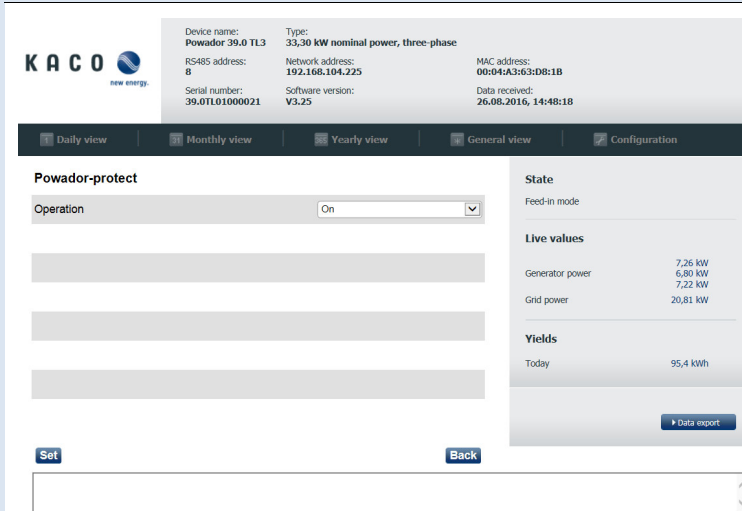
KACO
new energy.

Device name:
Powador 39.0 TL3

Type:
33,30 kW nominal power, three-phase

RS485 address:
8

Network address:
192.168.104.225

MAC address:
00:04:A3:63:D8:1B

Serial number:
39.0TL01000021

Software version:
V3.25

Data received:
26.08.2016, 14:48:18

Daily view | Monthly view | Yearly view | General view | Configuration

Powador-protect

Operation | On

Set

Back

State

Feed-in mode

Live values

Generator power
7,26 kW
6,80 kW
7,22 kW

Grid power 20,81 kW

Yields

Today 95,4 kWh

Data export